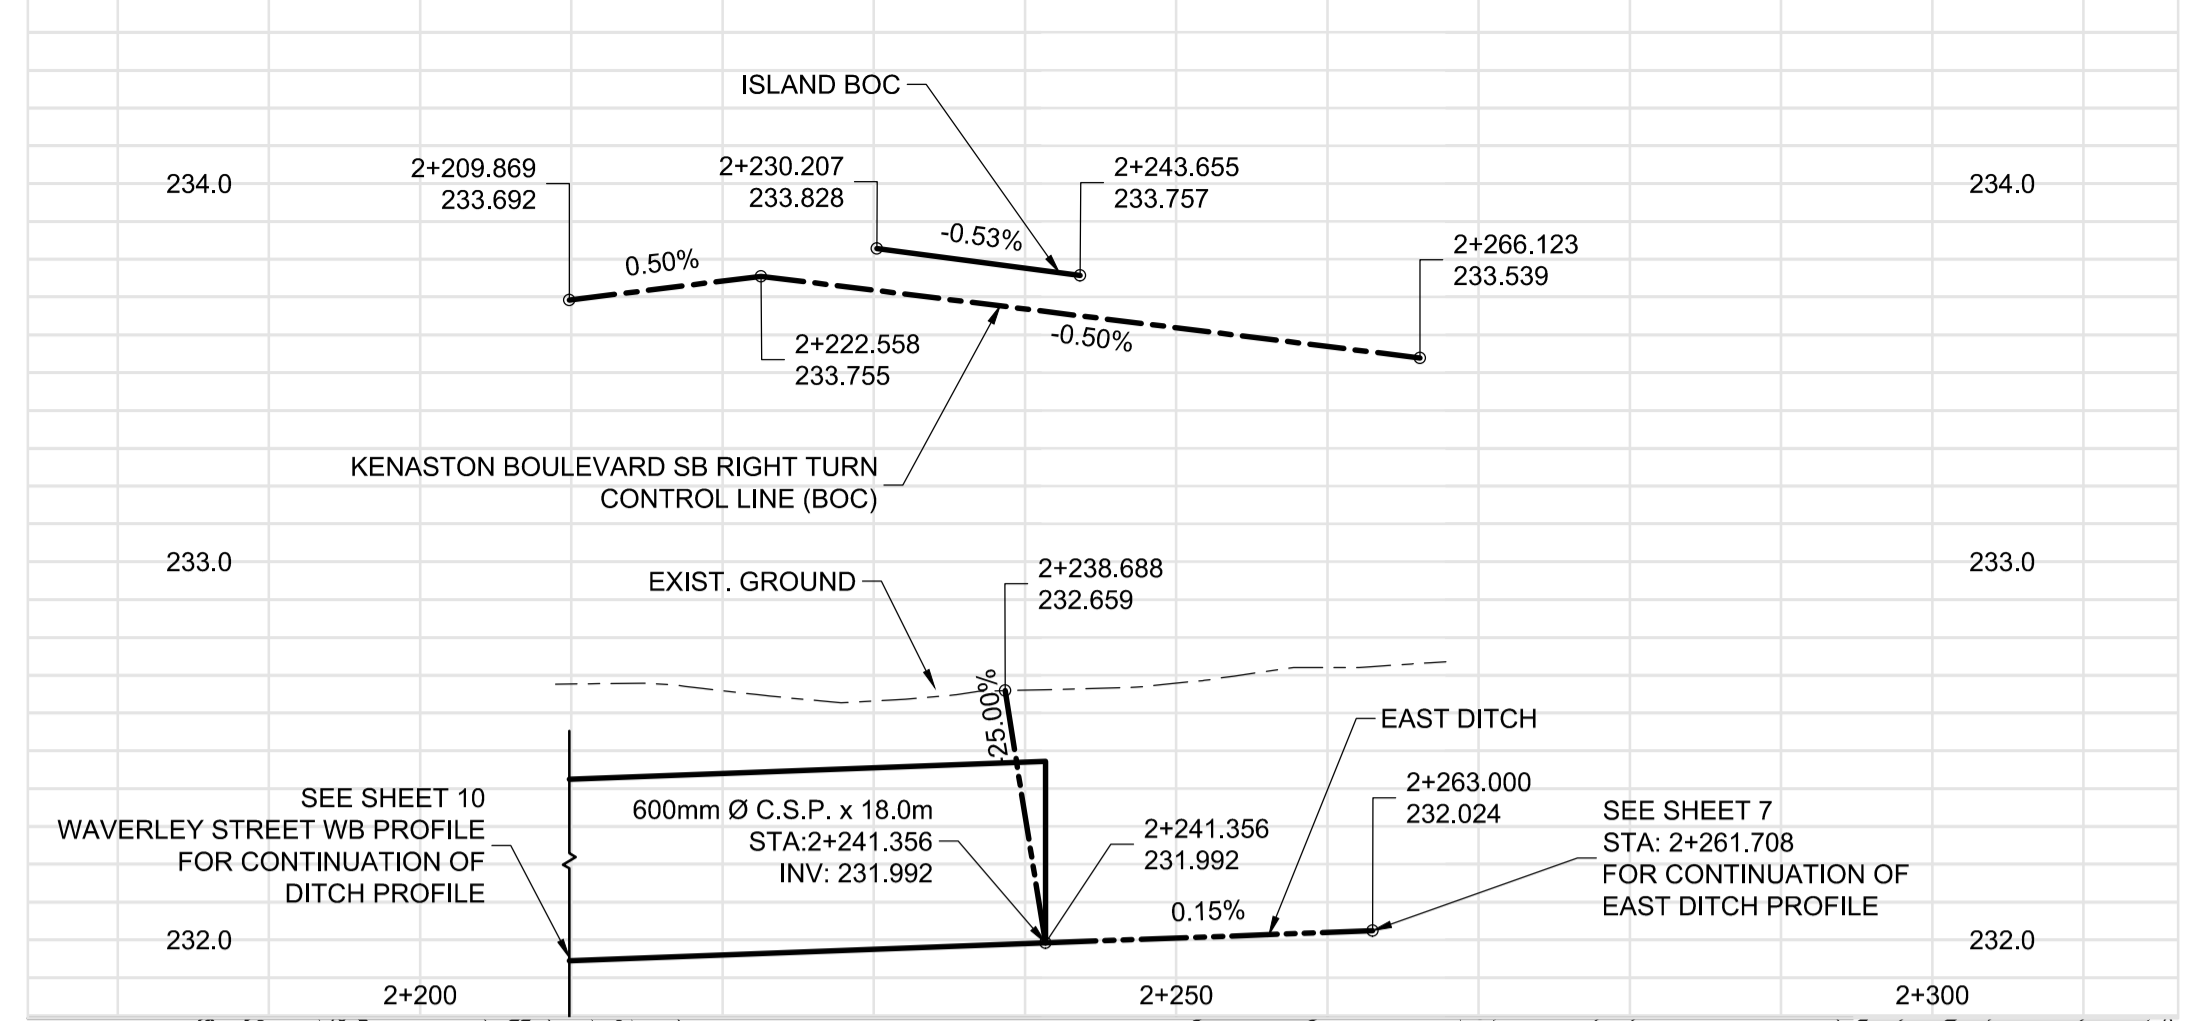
ISLAND BOC

234.0

2+209.869
233.692

2+230.207
233.828

2+243.655
233.757

234.0

-0.53%

2+266.123
233.539

0.50%

-0.50%

2+222.558
233.755

KENASTON BOULEVARD SB RIGHT TURN CONTROL LINE (BOC)

233.0

EXIST. GROUND

2+238.688
232.659

233.0

25.00%

EAST DITCH

2+263.000
232.024

SEE SHEET 10
WAVERLEY STREET WB PROFILE
FOR CONTINUATION OF
DITCH PROFILE

600mm Ø C.S.P. x 18.0m
STA:2+241.356
INV: 231.992

2+241.356
231.992

SEE SHEET 7
STA: 2+261.708
FOR CONTINUATION OF
EAST DITCH PROFILE

0.15%

232.0

232.0

2+200

2+250

2+300